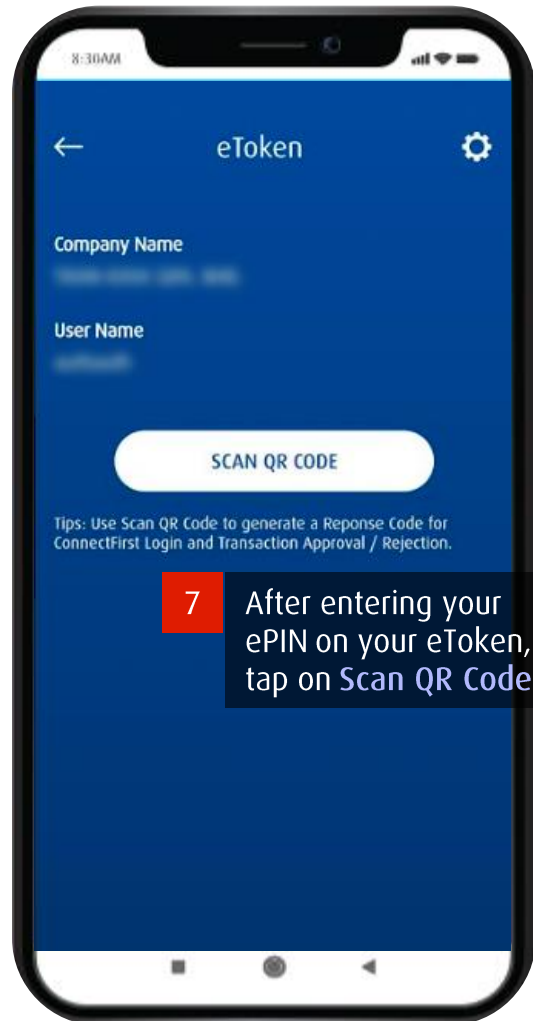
8:30AM

eToken

Company Name

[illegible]

User Name

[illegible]

SCAN QR CODE

Tips: Use Scan QR Code to generate a Reponse Code for ConnectFirst Login and Transaction Approval / Rejection.

7

After entering your ePIN on your eToken, tap on Scan QR Code